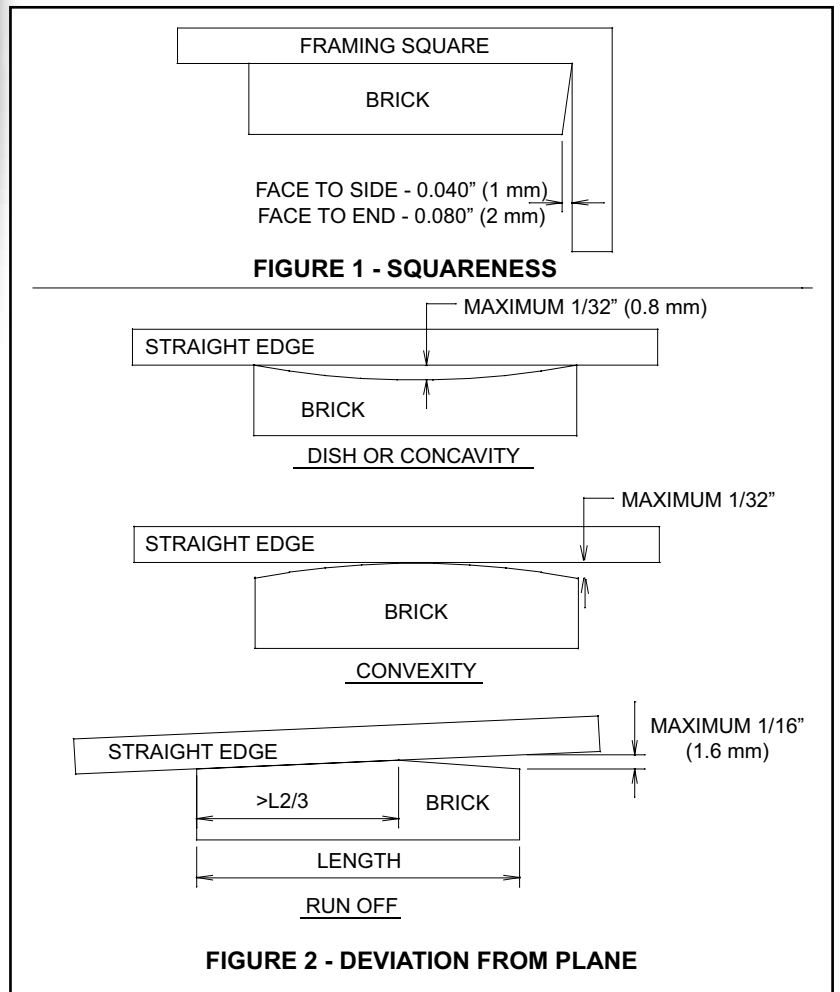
FRAMING SQUARE

BRICK

FACE TO SIDE - 0.040” (1 mm)
FACE TO END - 0.080” (2 mm)

**FIGURE 1 - SQUARENESS**

MAXIMUM 1/32” (0.8 mm)

STRAIGHT EDGE

BRICK

DISH OR CONCAVITY

MAXIMUM 1/32”

STRAIGHT EDGE

BRICK

CONVEXITY

MAXIMUM 1/16” (1.6 mm)

STRAIGHT EDGE

>L2/3

BRICK

LENGTH

RUN OFF

**FIGURE 2 - DEVIATION FROM PLANE**